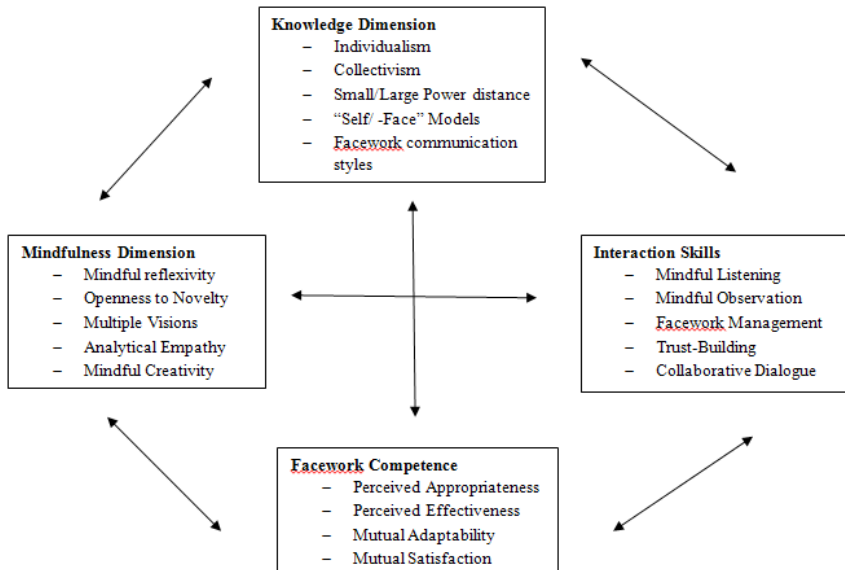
**Knowledge Dimension**
– Individualism
– Collectivism
– Small/Large Power distance
– “Self/ -Face” Models
– Facework communication styles

**Mindfulness Dimension**
– Mindful reflexivity
– Openness to Novelty
– Multiple Visions
– Analytical Empathy
– Mindful Creativity

**Interaction Skills**
– Mindful Listening
– Mindful Observation
– Facework Management
– Trust-Building
– Collaborative Dialogue

**Facework Competence**
– Perceived Appropriateness
– Perceived Effectiveness
– Mutual Adaptability
– Mutual Satisfaction